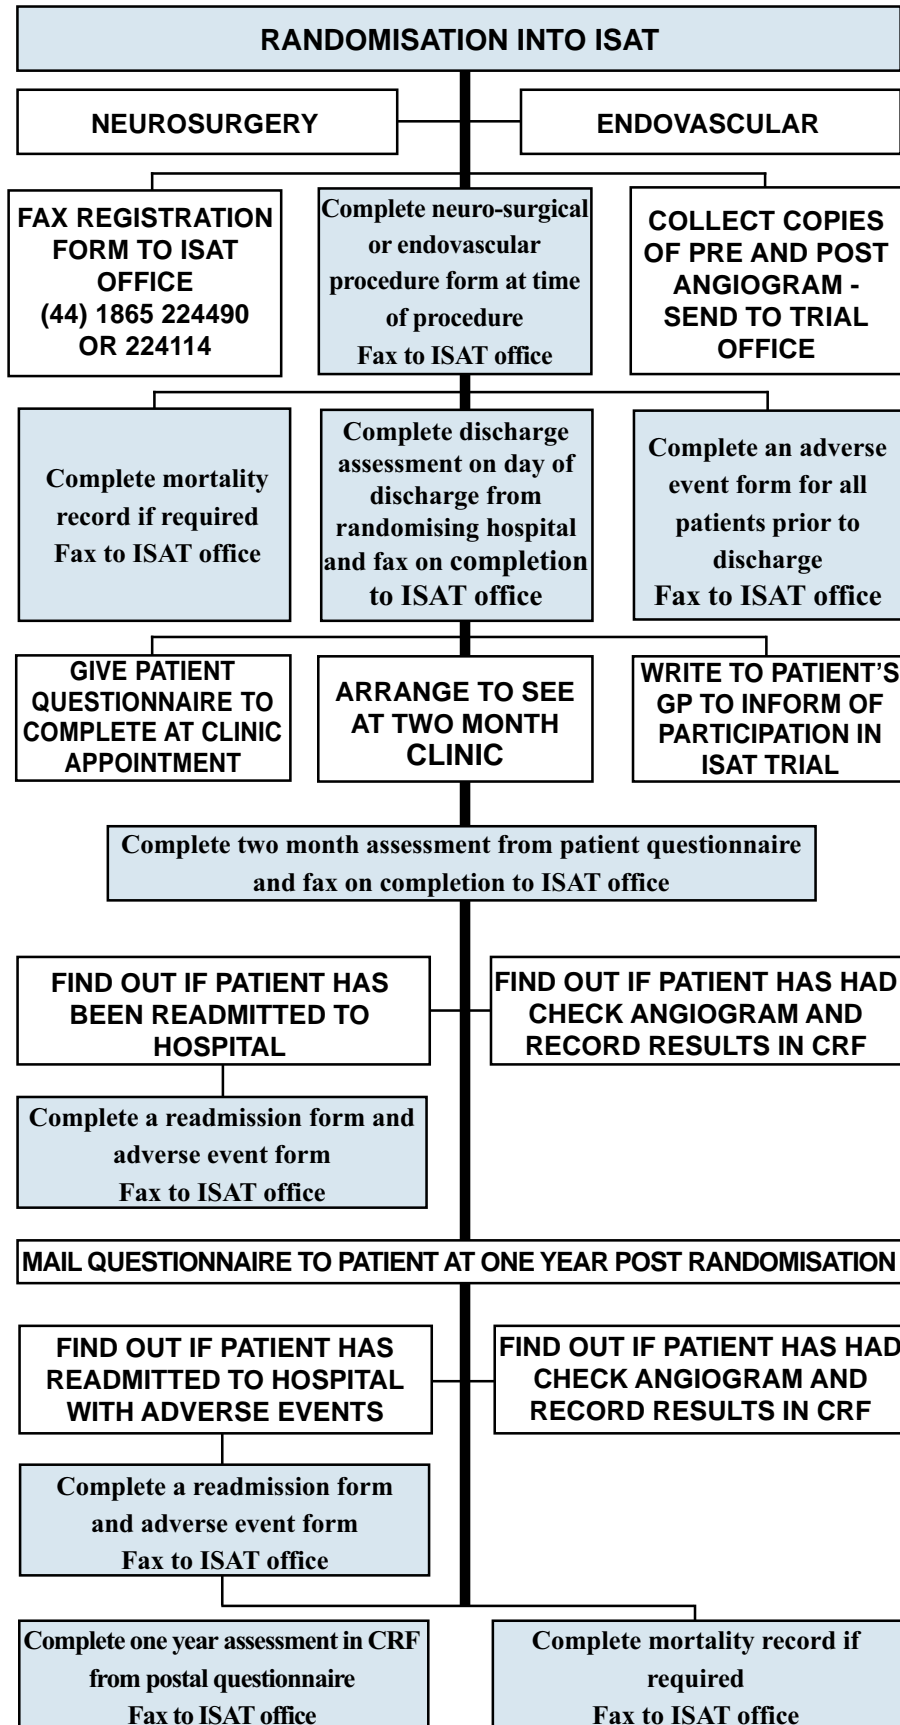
RANDOMISATION INTO ISAT

NEUROSURGERY

ENDOVASCULAR

FAX REGISTRATION FORM TO ISAT OFFICE (44) 1865 224490 OR 224114

Complete neuro-surgical or endovascular procedure form at time of procedure
Fax to ISAT office

COLLECT COPIES OF PRE AND POST ANGIOGRAM - SEND TO TRIAL OFFICE

Complete mortality record if required
Fax to ISAT office

Complete discharge assessment on day of discharge from randomising hospital and fax on completion to ISAT office

Complete an adverse event form for all patients prior to discharge
Fax to ISAT office

GIVE PATIENT QUESTIONNAIRE TO COMPLETE AT CLINIC APPOINTMENT

ARRANGE TO SEE AT TWO MONTH CLINIC

WRITE TO PATIENT'S GP TO INFORM OF PARTICIPATION IN ISAT TRIAL

Complete two month assessment from patient questionnaire and fax on completion to ISAT office

FIND OUT IF PATIENT HAS BEEN READMITTED TO HOSPITAL

FIND OUT IF PATIENT HAS HAD CHECK ANGIOGRAM AND RECORD RESULTS IN CRF

Complete a readmission form and adverse event form
Fax to ISAT office

MAIL QUESTIONNAIRE TO PATIENT AT ONE YEAR POST RANDOMISATION

FIND OUT IF PATIENT HAS READMITTED TO HOSPITAL WITH ADVERSE EVENTS

FIND OUT IF PATIENT HAS HAD CHECK ANGIOGRAM AND RECORD RESULTS IN CRF

Complete a readmission form and adverse event form
Fax to ISAT office

Complete one year assessment in CRF from postal questionnaire
Fax to ISAT office

Complete mortality record if required
Fax to ISAT office